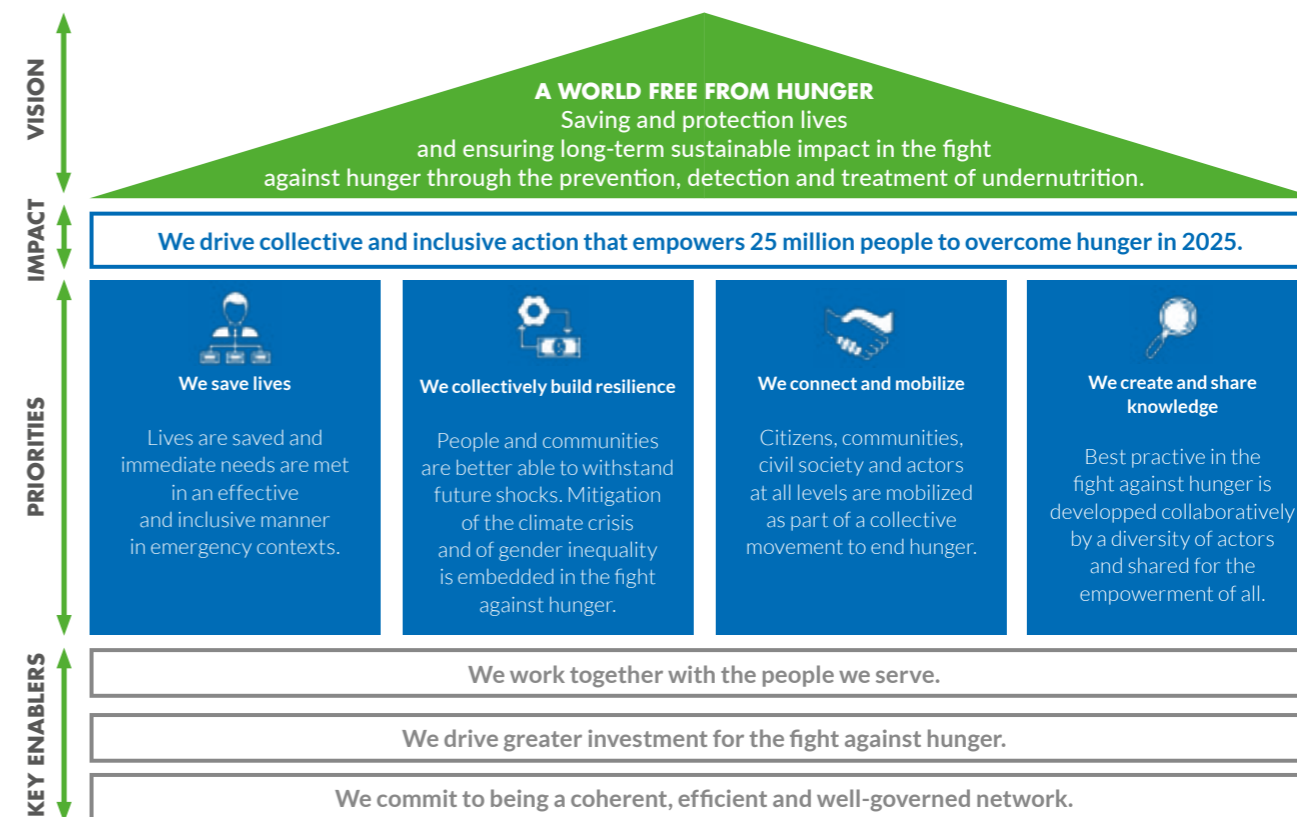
VISION

A WORLD FREE FROM HUNGER
Saving and protection lives
and ensuring long-term sustainable impact in the fight
against hunger through the prevention, detection and treatment of undernutrition.

IMPACT

We drive collective and inclusive action that empowers 25 million people to overcome hunger in 2025.

PRIORITIES

We save lives

Lives are saved and immediate needs are met in an effective and inclusive manner in emergency contexts.

We collectively build resilience

People and communities are better able to withstand future shocks. Mitigation of the climate crisis and of gender inequality is embedded in the fight against hunger.

We connect and mobilize

Citizens, communities, civil society and actors at all levels are mobilized as part of a collective movement to end hunger.

We create and share knowledge

Best practive in the fight against hunger is developped collaboratively by a diversity of actors and shared for the empowerment of all.

KEY ENABLERS

We work together with the people we serve.

We drive greater investment for the fight against hunger.

We commit to being a coherent, efficient and well-governed network.